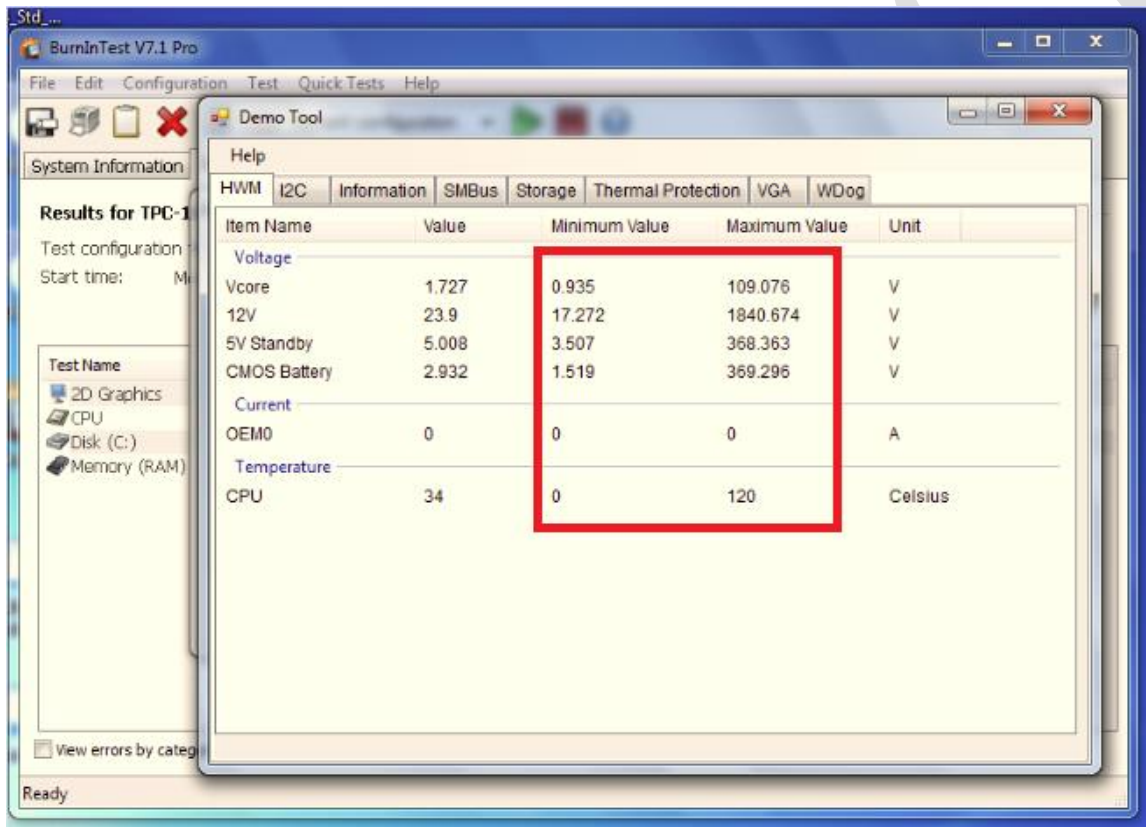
_Std_...
BurnInTest V7.1 Pro
File Edit Configuration Test Quick Tests Help
System Information
Results for TPC-1
Test configuration
Start time: M
Test Name
2D Graphics
CPU
Disk (C:)
Memory (RAM)
View errors by categ
Ready

Demo Tool
Help
HWM | I2C | Information | SMBus | Storage | Thermal Protection | VGA | WDog

| Item Name | Value | Minimum Value | Maximum Value | Unit |
|---|---|---|---|---|
| Voltage | | | | |
| Vcore | 1.727 | 0.935 | 109.076 | V |
| 12V | 23.9 | 17.272 | 1840.674 | V |
| 5V Standby | 5.008 | 3.507 | 368.363 | V |
| CMOS Battery | 2.932 | 1.519 | 369.296 | V |
| Current | | | | |
| OEM0 | 0 | 0 | 0 | A |
| Temperature | | | | |
| CPU | 34 | 0 | 120 | Celsius |